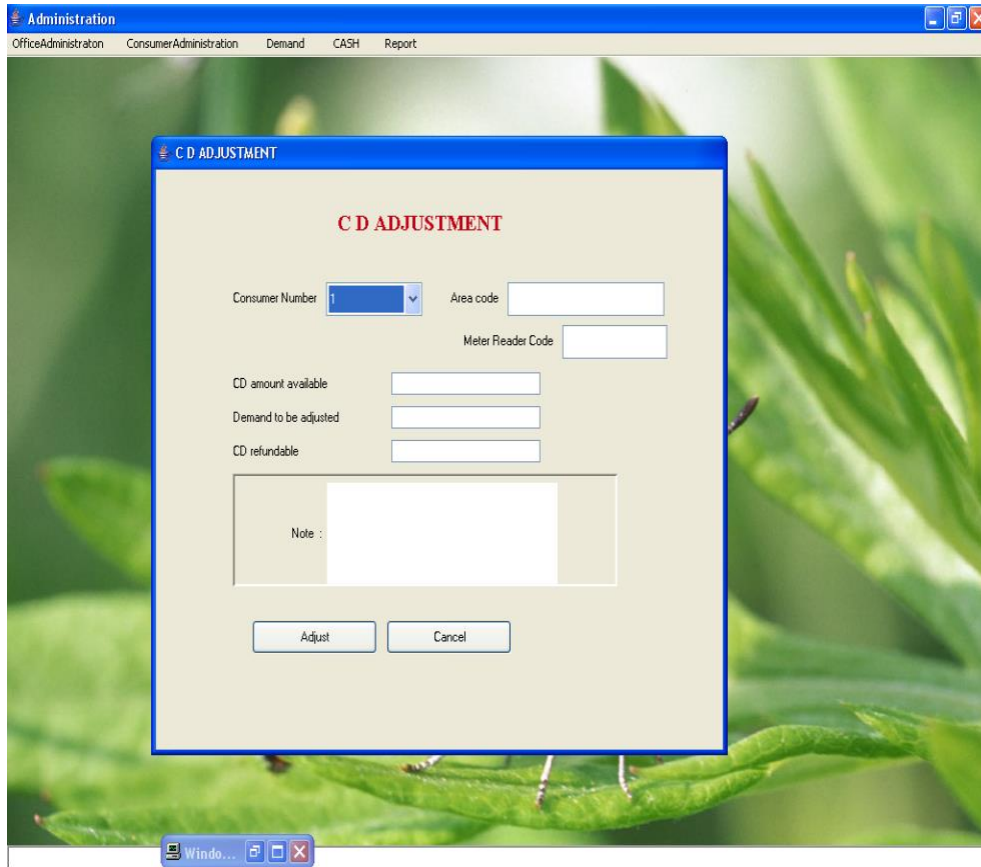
Administration

OfficeAdministraton ConsumerAdministration Demand CASH Report

C D ADJUSTMENT

C D ADJUSTMENT

Consumer Number 1

Area code

Meter Reader Code

CD amount available

Demand to be adjusted

CD refundable

Note :

Adjust

Cancel

Windo...